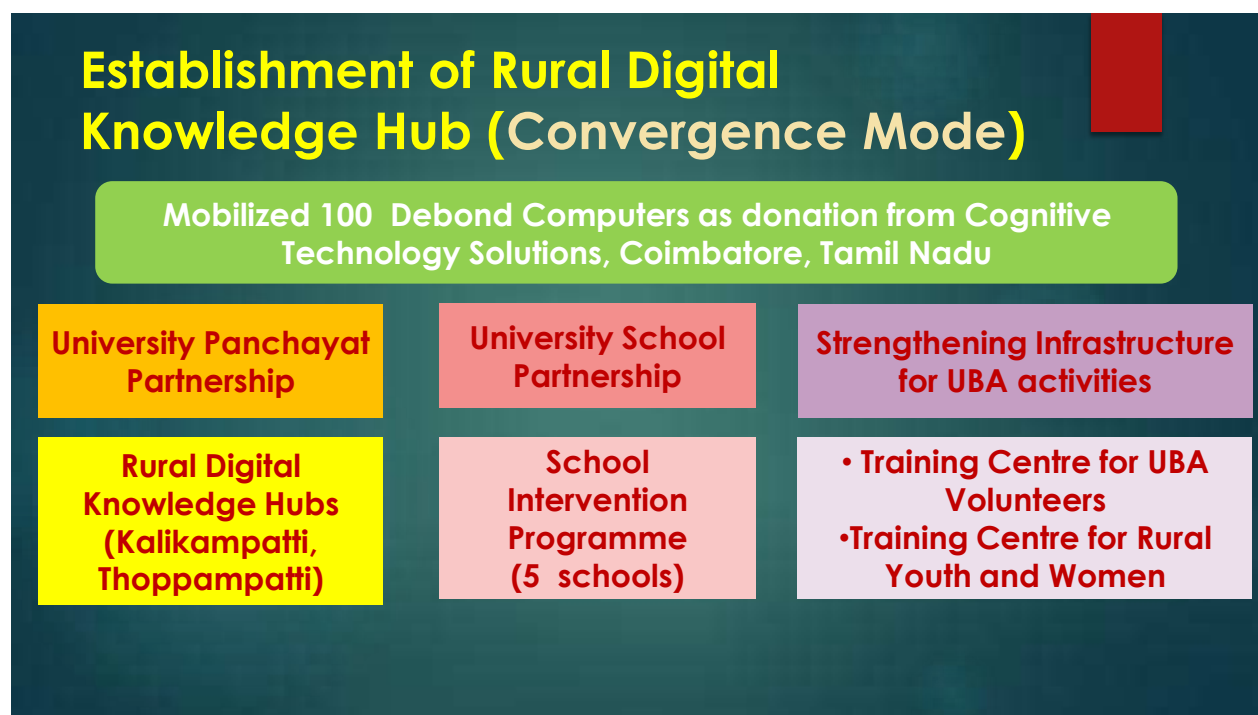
Establishment of Rural Digital Knowledge Hub (Convergence Mode)

Mobilized 100 Debond Computers as donation from Cognitive Technology Solutions, Coimbatore, Tamil Nadu

University Panchayat Partnership

University School Partnership

Strengthening Infrastructure for UBA activities

Rural Digital Knowledge Hubs (Kalikampatti, Thoppampatti)

School Intervention Programme (5 schools)

• Training Centre for UBA Volunteers
•Training Centre for Rural Youth and Women